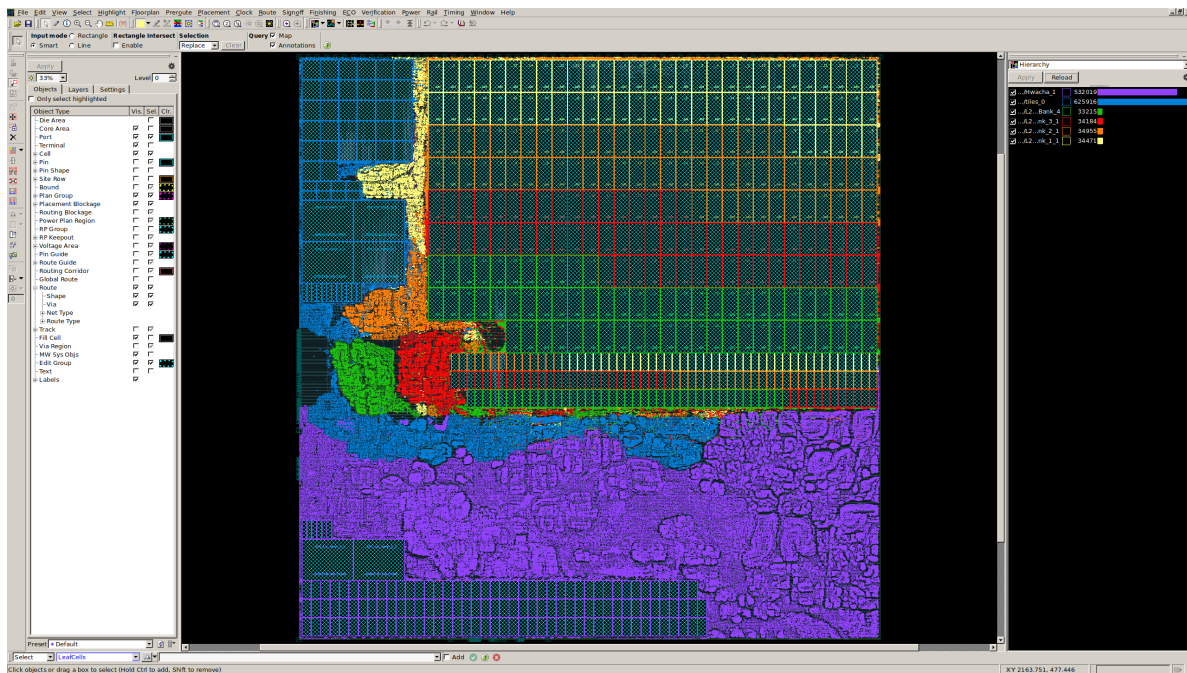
File Edit View Select Highlight Floorplan Preroute Placement Clock Route Signoff Finishing ECO Verification Power Rail Timing Window Help

Input mode Rectangle Smart Line
Rectangle Intersect Enable
Selection Replace Clear
Query Map Annotations

Apply
33%
Level 0
Objects Layers Settings
Only select highlighted

| Object Type | Vis. | Sel. | Clr. |
|---|---|---|---|
| Die Area | | | |
| Core Area | | | |
| Port | | | |
| Terminal | | | |
| Cell | | | |
| Pin | | | |
| Pin Shape | | | |
| Site Row | | | |
| Bound | | | |
| Plan Group | | | |
| Placement Blockage | | | |
| Routing Blockage | | | |
| Power Plan Region | | | |
| RP Group | | | |
| RP Keepout | | | |
| Voltage Area | | | |
| Pin Guide | | | |
| Route Guide | | | |
| Routing Corridor | | | |
| Global Route | | | |
| Route | | | |
| Shape | | | |
| Via | | | |
| Net Type | | | |
| Route Type | | | |
| Track | | | |
| Fill Cell | | | |
| Via Region | | | |
| MW Sys Objs | | | |
| Edit Group | | | |
| Text | | | |
| Labels | | | |

Preset Default

Hierarchy
Apply Reload
.../Hwacha_1 532019
...tiles_0 625916
.../L2...Bank_4 33215
.../L2...nk_3_1 34184
.../L2...nk_2_1 34955
.../L2...nk_1_1 34471

Select LeafCells Add

Click objects or drag a box to select (Hold Ctrl to add, Shift to remove)
XY 2163.751, 477.446